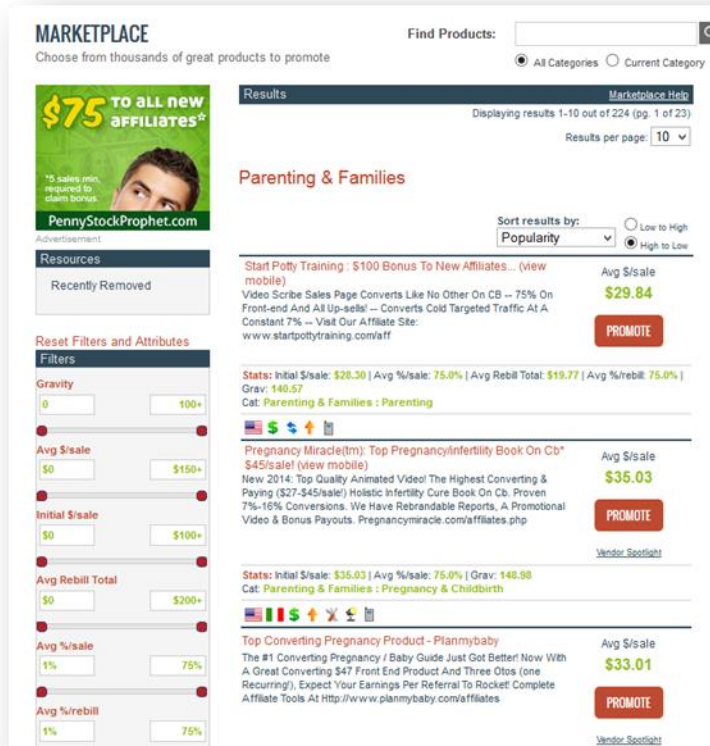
MARKETPLACE
Choose from thousands of great products to promote

Find Products:
All Categories Current Category

$75 TO ALL NEW AFFILIATES*
*5 sales min. required to claim bonus
PennyStockProphet.com
Advertisement

Resources
Recently Removed

Reset Filters and Attributes
Filters
Gravity
0 100+
Avg $/sale
$0 $150+
Initial $/sale
$0 $100+
Avg Rebill Total
$0 $200+
Avg %/sale
1% 75%
Avg %/rebill
1% 75%

Results
Marketplace Help
Displaying results 1-10 out of 224 (pg. 1 of 23)
Results per page: 10

Parenting & Families

Sort results by:
Popularity
Low to High
High to Low

Start Potty Training : $100 Bonus To New Affiliates... (view mobile)
Video Scribe Sales Page Converts Like No Other On CB -- 75% On Front-end And All Up-sells! -- Converts Cold Targeted Traffic At A Constant 7% -- Visit Our Affiliate Site: www.startpottytraining.com/aff
Avg $/sale
$29.84
PROMOTE
Stats: Initial $/sale: $28.30 | Avg %/sale: 75.0% | Avg Rebill Total: $19.77 | Avg %/rebill: 75.0% | Grav: 140.57
Cat: Parenting & Families : Parenting

Pregnancy Miracle(tm): Top Pregnancy/infertility Book On Cb* $45/sale! (view mobile)
New 2014: Top Quality Animated Video! The Highest Converting & Paying ($27-$45/sale!) Holistic Infertility Cure Book On Cb. Proven 7%-16% Conversions. We Have Rebrandable Reports, A Promotional Video & Bonus Payouts. Pregnancymiracle.com/affiliates.php
Avg $/sale
$35.03
PROMOTE
Vendor Spotlight
Stats: Initial $/sale: $35.03 | Avg %/sale: 75.0% | Grav: 148.98
Cat: Parenting & Families : Pregnancy & Childbirth

Top Converting Pregnancy Product - Planmybaby
The #1 Converting Pregnancy / Baby Guide Just Got Better! Now With A Great Converting $47 Front End Product And Three Otos (one Recurring!), Expect Your Earnings Per Referral To Rocket! Complete Affiliate Tools At Http://www.planmybaby.com/affiliates
Avg $/sale
$33.01
PROMOTE
Vendor Spotlight